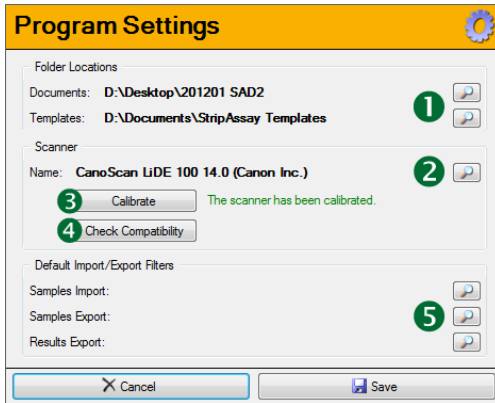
Program Settings

Folder Locations

Documents: D:\Desktop\201201 SAD2

Templates: D:\Documents\StripAssay Templates

1

Scanner

Name: CanoScan LiDE 100 14.0 (Canon Inc.)

2

3 Calibrate

The scanner has been calibrated.

4 Check Compatibility

Default Import/Export Filters

Samples Import:

Samples Export:

Results Export:

5

Cancel

Save